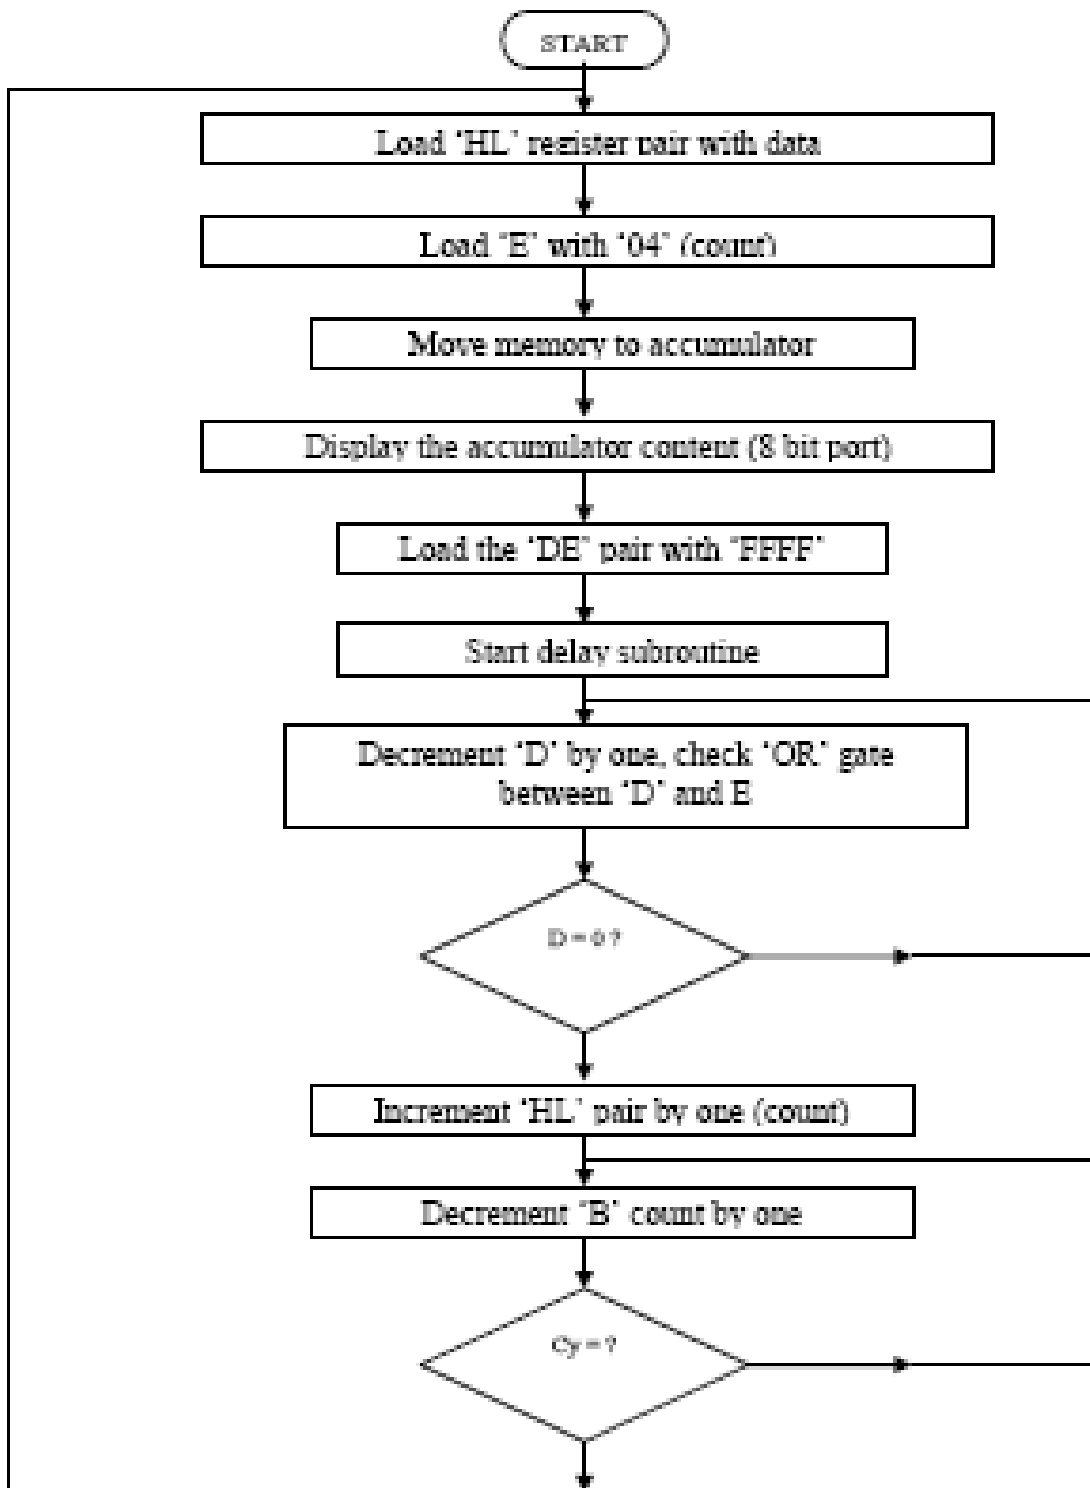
START

Load 'HL' register pair with data

Load 'E' with '04' (count)

Move memory to accumulator

Display the accumulator content (8 bit port)

Load the 'DE' pair with 'FFFF'

Start delay subroutine

Decrement 'D' by one, check 'OR' gate between 'D' and E

D = 0 ?

Increment 'HL' pair by one (count)

Decrement 'B' count by one

Cy = ?